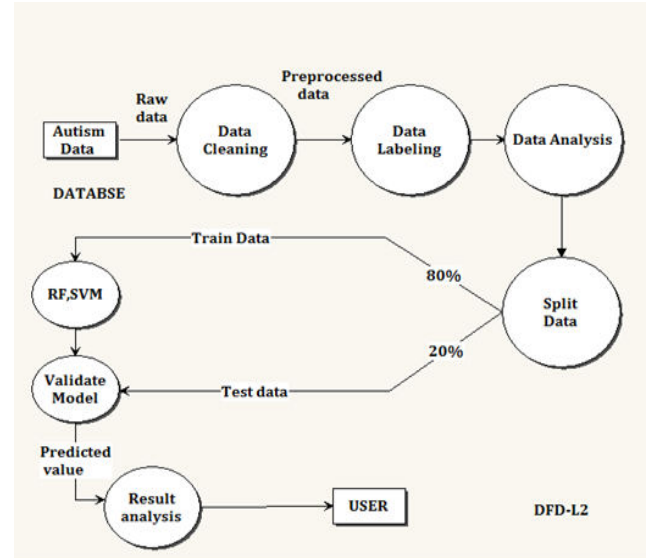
Autism Data

Raw data

Data Cleaning

Preprocessed data

Data Labeling

Data Analysis

DATABSE

Train Data

80%

RF,SVM

Split Data

20%

Validate Model

Test data

Predicted value

Result analysis

USER

DFD-L2